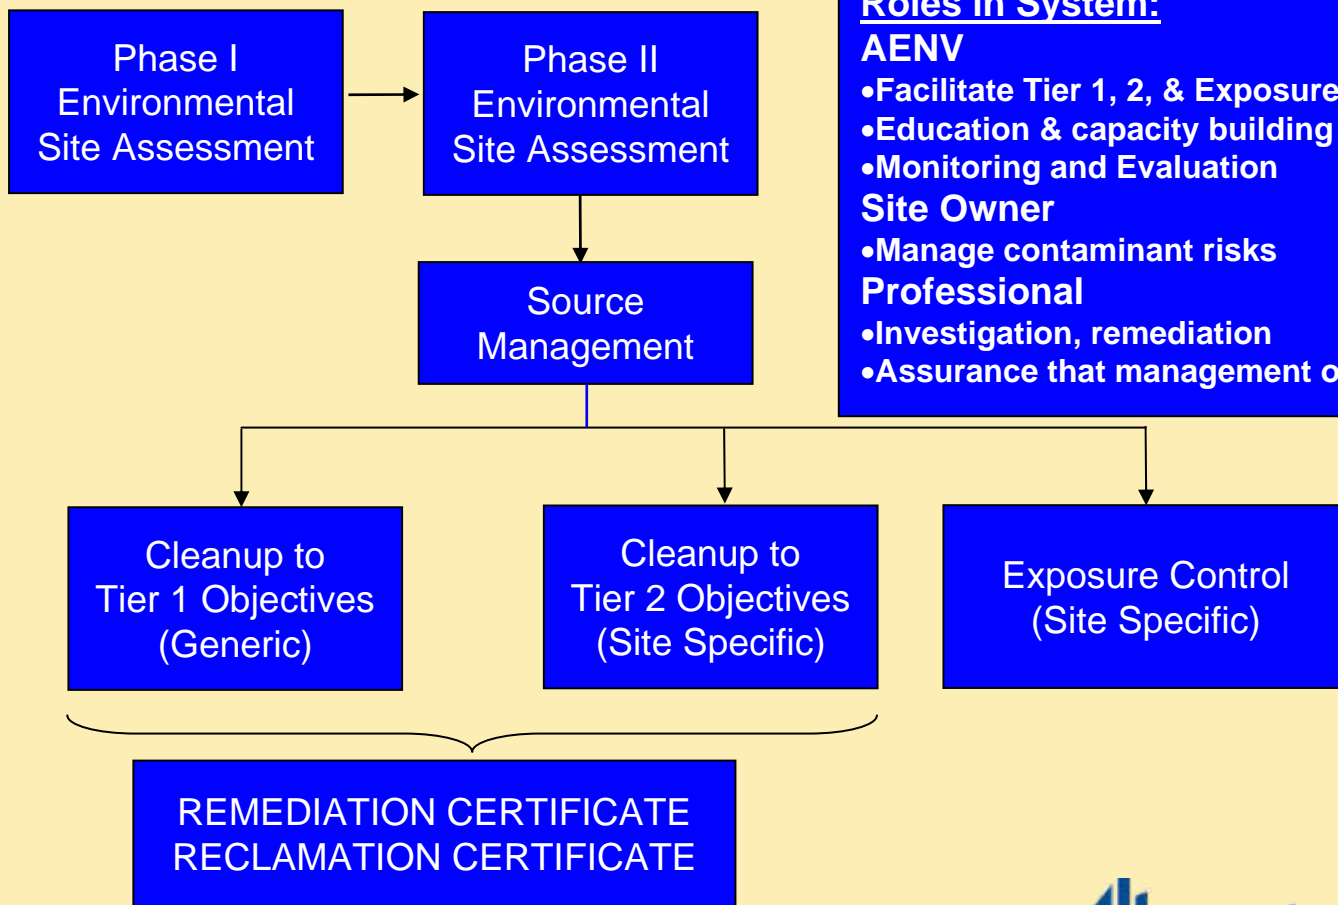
Phase I Environmental Site Assessment

Phase II Environmental Site Assessment

Source Management

Cleanup to Tier 1 Objectives (Generic)

Cleanup to Tier 2 Objectives (Site Specific)

Exposure Control (Site Specific)

REMEDIATION CERTIFICATE
RECLAMATION CERTIFICATE

Roles in System:
AENV
•Facilitate Tier 1, 2, & Exposure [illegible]
•Education & capacity building
•Monitoring and Evaluation
Site Owner
•Manage contaminant risks
Professional
•Investigation, remediation
•Assurance that management o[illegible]